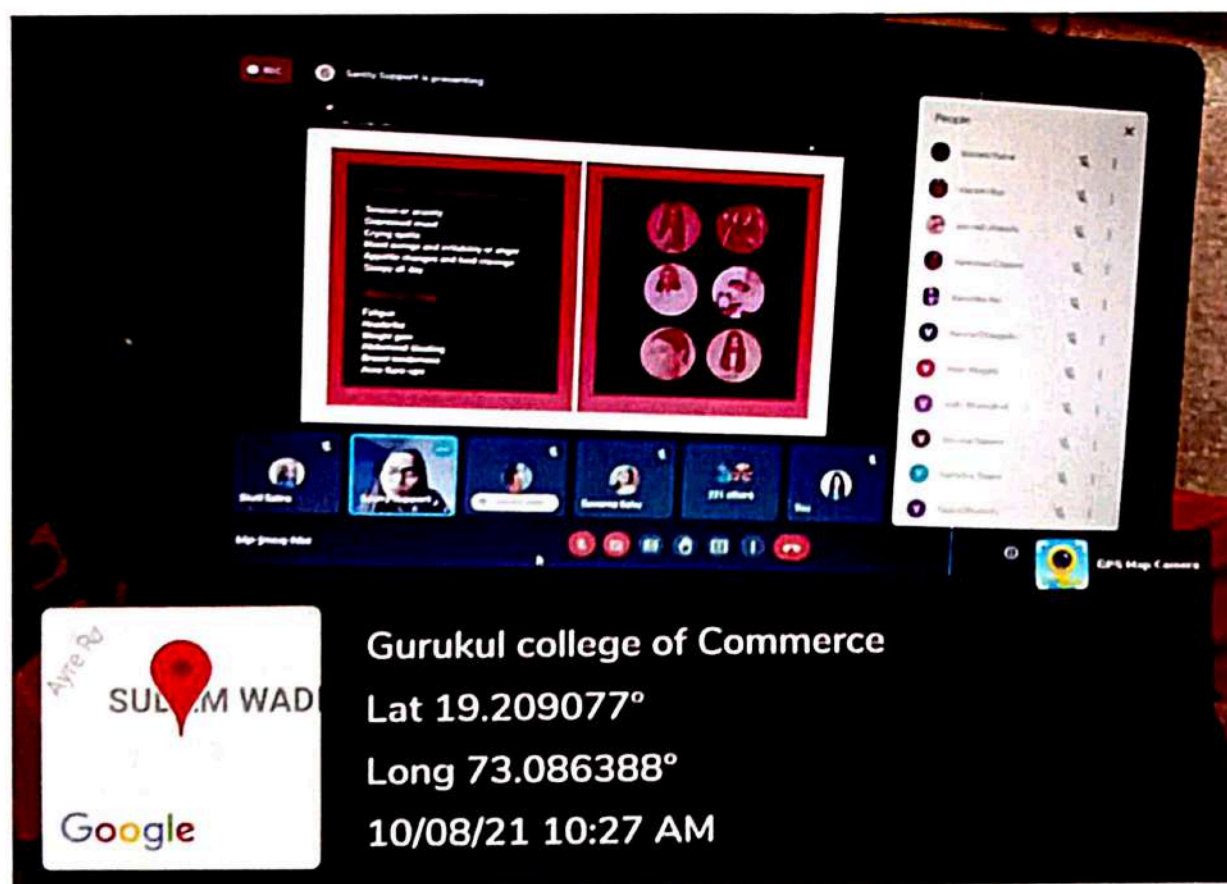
Tension or anxiety
Depressed mood
Crying spells
Mood swings and irritability or anger
Appetite changes and food cravings
Sleepy all day

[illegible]

Fatigue
Headache
Weight gain
Abdominal bloating
Breast tenderness
Acne flare-ups

People

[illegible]

GPS Map Camera

Ayre Rd
SUL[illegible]M WAD
Google

Gurukul college of Commerce
Lat 19.209077°
Long 73.086388°
10/08/21 10:27 AM